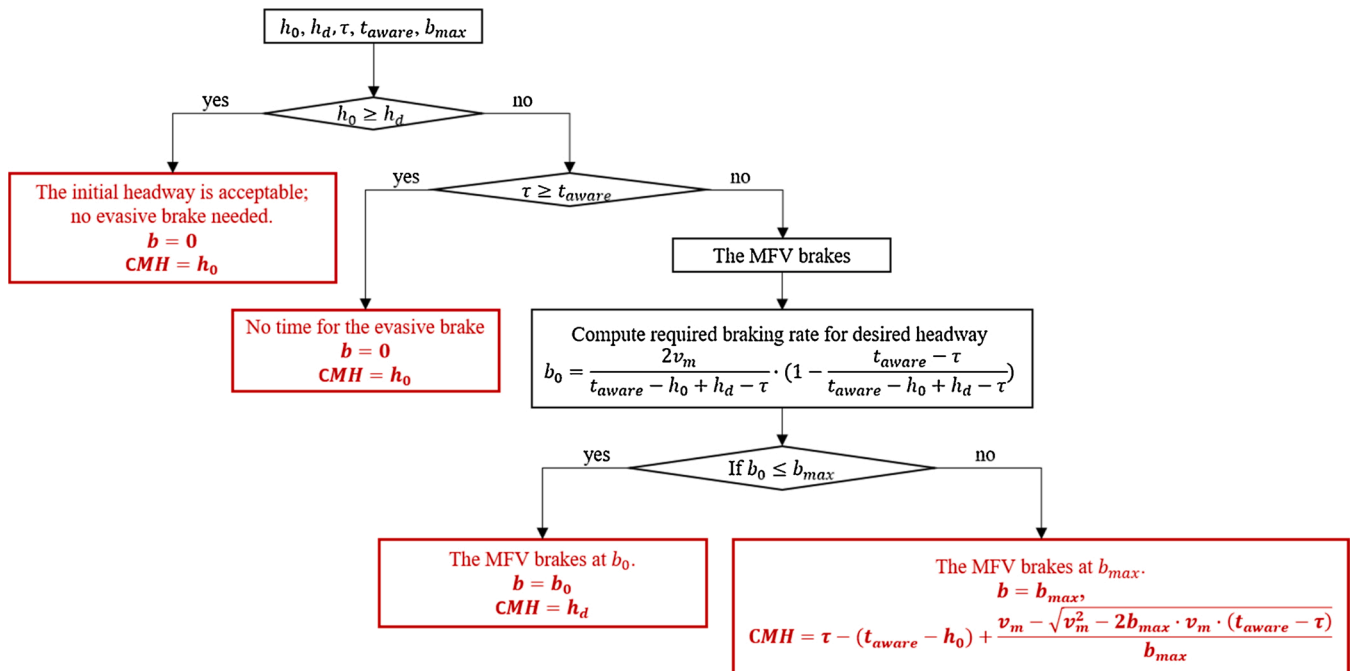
$h_0, h_d, \tau, t_{aware}, b_{max}$

$h_0 \geq h_d$

yes

no

The initial headway is acceptable; no evasive brake needed.
$\boldsymbol{b = 0}$
$\boldsymbol{CMH = h_0}$

$\tau \geq t_{aware}$

yes

no

No time for the evasive brake
$\boldsymbol{b = 0}$
$\boldsymbol{CMH = h_0}$

The MFV brakes

Compute required braking rate for desired headway
$b_0 = \frac{2v_m}{t_{aware} - h_0 + h_d - \tau} \cdot (1 - \frac{t_{aware} - \tau}{t_{aware} - h_0 + h_d - \tau})$

If $b_0 \leq b_{max}$

yes

no

The MFV brakes at $b_0$.
$\boldsymbol{b = b_0}$
$\boldsymbol{CMH = h_d}$

The MFV brakes at $b_{max}$.
$\boldsymbol{b = b_{max}},$
$\boldsymbol{CMH = \tau - (t_{aware} - h_0) + \frac{v_m - \sqrt{v_m^2 - 2b_{max} \cdot v_m \cdot (t_{aware} - \tau)}}{b_{max}}}$